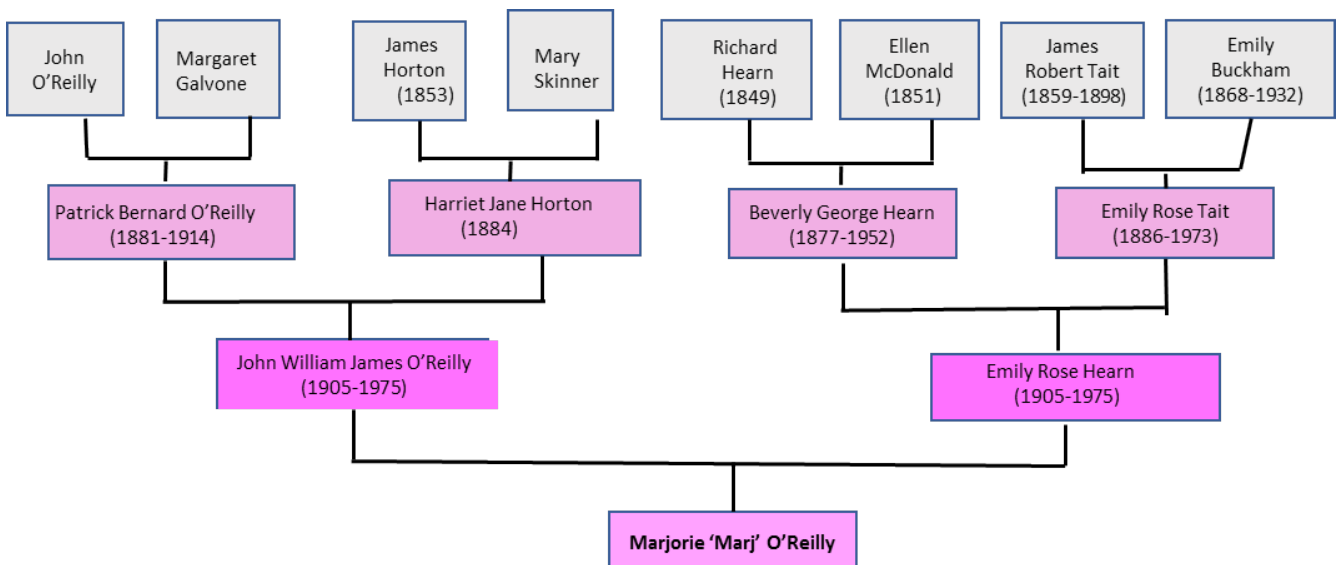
John O'Reilly

Margaret Galvone

James Horton (1853)

Mary Skinner

Richard Hearn (1849)

Ellen McDonald (1851)

James Robert Tait (1859-1898)

Emily Buckham (1868-1932)

Patrick Bernard O'Reilly (1881-1914)

Harriet Jane Horton (1884)

Beverly George Hearn (1877-1952)

Emily Rose Tait (1886-1973)

John William James O'Reilly (1905-1975)

Emily Rose Hearn (1905-1975)

**Marjorie 'Marj' O'Reilly**